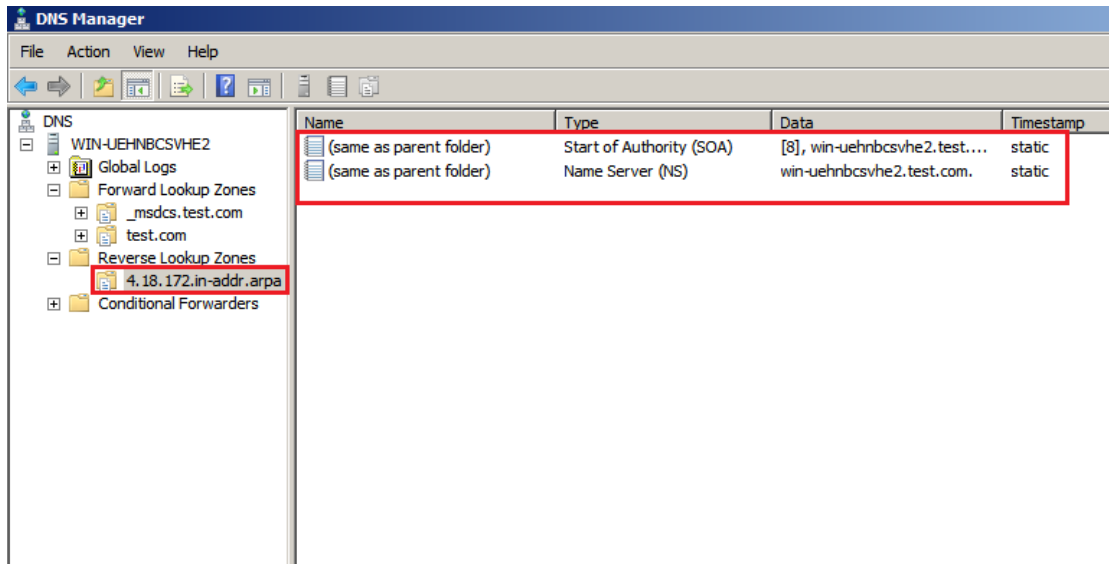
DNS Manager

File Action View Help

DNS
WIN-UEHNBCSVHE2
Global Logs
Forward Lookup Zones
_msdcs.test.com
test.com
Reverse Lookup Zones
4.18.172.in-addr.arpa
Conditional Forwarders

| Name | Type | Data | Timestamp |
|---|---|---|---|
| (same as parent folder) | Start of Authority (SOA) | [8], win-uehnbcsvhe2.test.... | static |
| (same as parent folder) | Name Server (NS) | win-uehnbcsvhe2.test.com. | static |